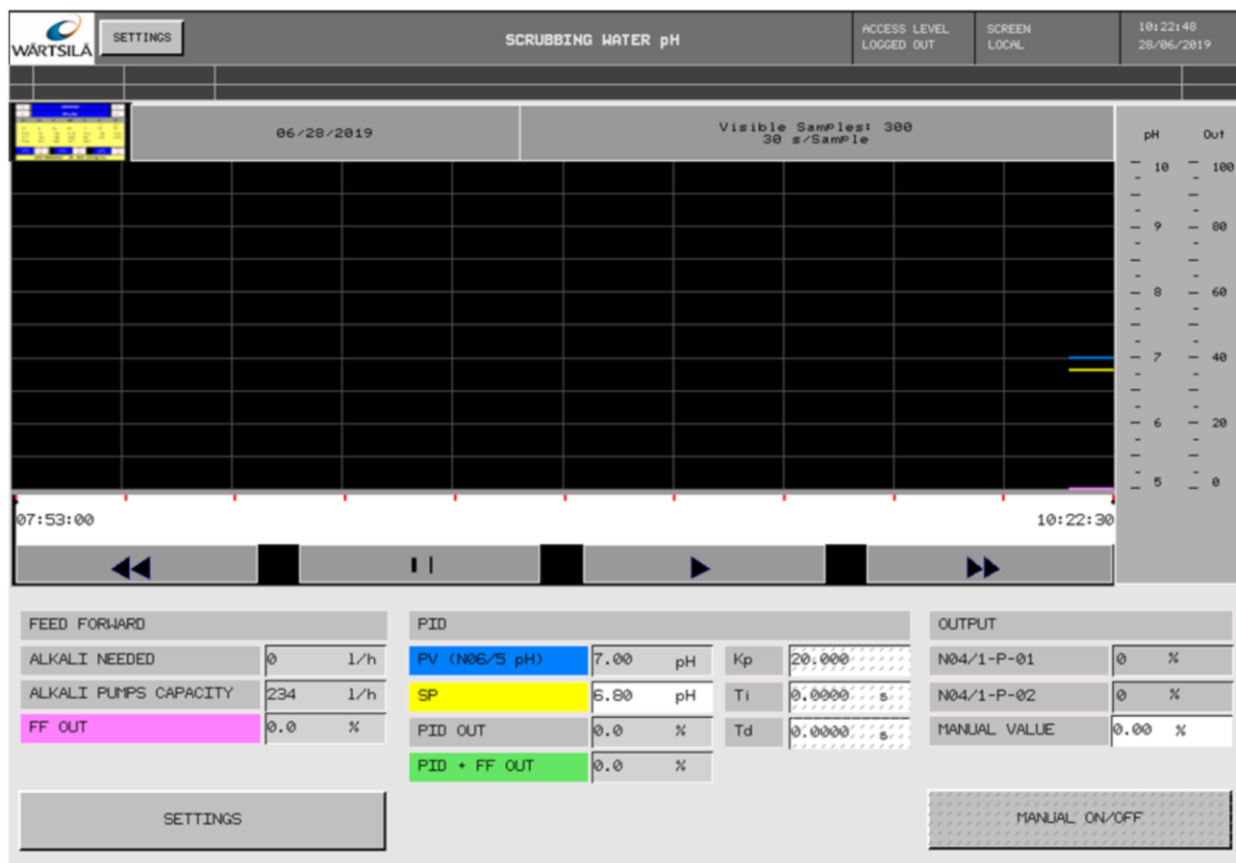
WÄRTSILÄ SETTINGS

SCRUBBING WATER pH

ACCESS LEVEL
LOGGED OUT

SCREEN
LOCAL

10:22:48
28/06/2019

06/28/2019

Visible Samples: 300
30 s/Sample

| pH | Out |
|---|---|
| 10 | 100 |
| 9 | 80 |
| 8 | 60 |
| 7 | 40 |
| 6 | 20 |
| 5 | 0 |

07:53:00

10:22:30

FEED FORWARD

| | | |
|---|---|---|
| ALKALI NEEDED | 0 | l/h |
| ALKALI PUMPS CAPACITY | 234 | l/h |
| FF OUT | 0.0 | % |

PID

| | | | | | |
|---|---|---|---|---|---|
| PV (N06/5 pH) | 7.00 | pH | Kp | 20.000 | |
| SP | 6.80 | pH | Ti | 0.0000 | s |
| PID OUT | 0.0 | % | Td | 0.0000 | s |
| PID + FF OUT | 0.0 | % | | | |

OUTPUT

| | | |
|---|---|---|
| N04/1-P-01 | 0 | % |
| N04/1-P-02 | 0 | % |
| MANUAL VALUE | 0.00 | % |

SETTINGS

MANUAL ON/OFF